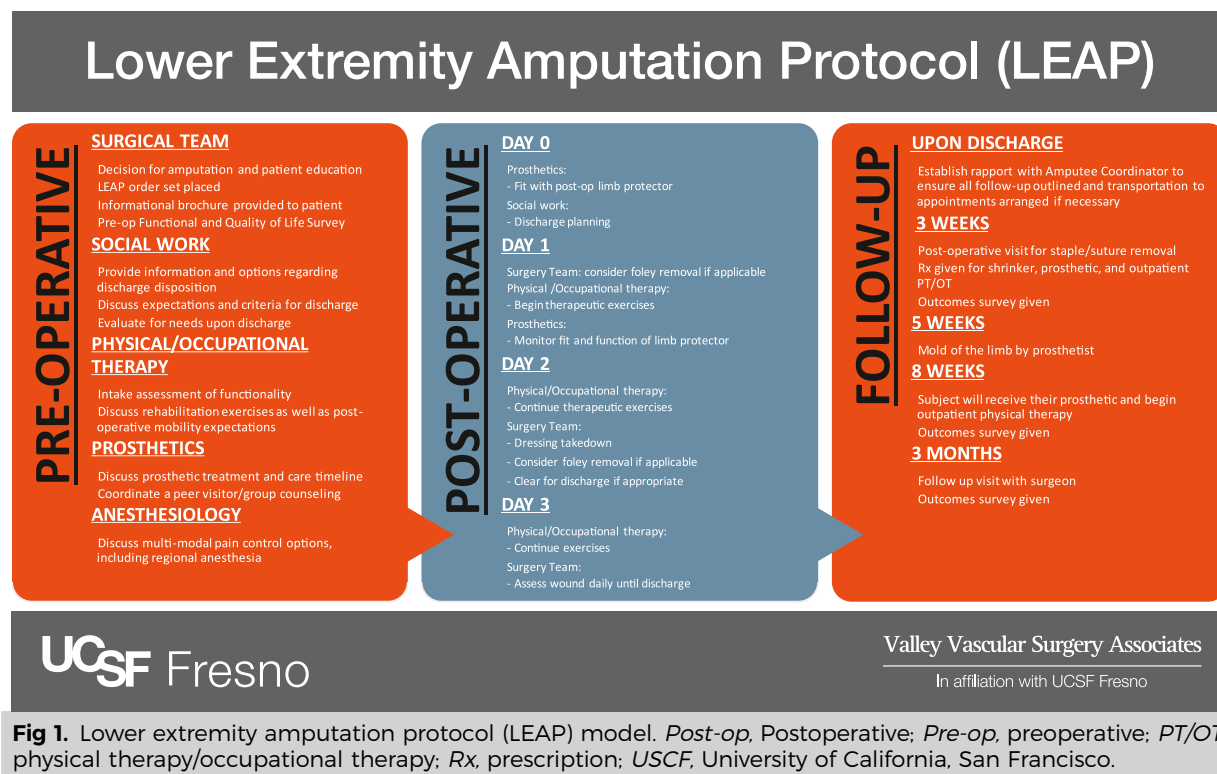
Lower Extremity Amputation Protocol (LEAP)

PRE-OPERATIVE

SURGICAL TEAM
Decision for amputation and patient education
LEAP order set placed
Informational brochure provided to patient
Pre-op Functional and Quality of Life Survey

SOCIAL WORK
Provide information and options regarding discharge disposition
Discuss expectations and criteria for discharge
Evaluate for needs upon discharge

PHYSICAL/OCCUPATIONAL THERAPY
Intake assessment of functionality
Discuss rehabilitation exercises as well as post-operative mobility expectations

PROSTHETICS
Discuss prosthetic treatment and care timeline
Coordinate a peer visitor/group counseling

ANESTHESIOLOGY
Discuss multi-modal pain control options, including regional anesthesia

POST-OPERATIVE

DAY 0
Prosthetics:
- Fit with post-op limb protector
Social work:
- Discharge planning

DAY 1
Surgery Team: consider foley removal if applicable
Physical /Occupational therapy:
- Begin therapeutic exercises
Prosthetics:
- Monitor fit and function of limb protector

DAY 2
Physical/Occupational therapy:
- Continue therapeutic exercises
Surgery Team:
- Dressing takedown
- Consider foley removal if applicable
- Clear for discharge if appropriate

DAY 3
Physical/Occupational therapy:
- Continue exercises
Surgery Team:
- Assess wound daily until discharge

FOLLOW-UP

UPON DISCHARGE
Establish rapport with Amputee Coordinator to ensure all follow-up outlined and transportation to appointments arranged if necessary

3 WEEKS
Post-operative visit for staple/suture removal
Rx given for shrinker, prosthetic, and outpatient PT/OT
Outcomes survey given

5 WEEKS
Mold of the limb by prosthetist

8 WEEKS
Subject will receive their prosthetic and begin outpatient physical therapy
Outcomes survey given

3 MONTHS
Follow up visit with surgeon
Outcomes survey given

UCSF Fresno

Valley Vascular Surgery Associates
In affiliation with UCSF Fresno

Fig 1. Lower extremity amputation protocol (LEAP) model. Post-op, Postoperative; Pre-op, preoperative; PT/OT, physical therapy/occupational therapy; Rx, prescription; USCF, University of California, San Francisco.